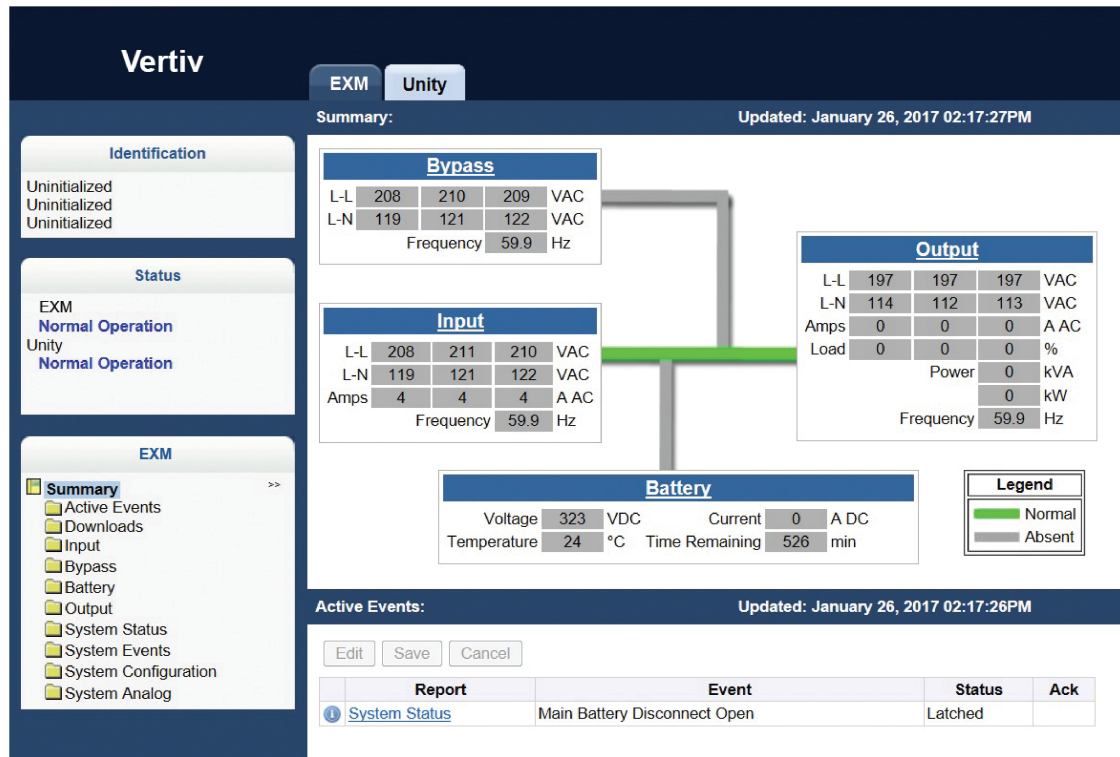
Vertiv

EXM Unity

Summary: Updated: January 26, 2017 02:17:27PM

Identification
Uninitialized
Uninitialized
Uninitialized

Status
EXM
Normal Operation
Unity
Normal Operation

EXM
Summary >>
Active Events
Downloads
Input
Bypass
Battery
Output
System Status
System Events
System Configuration
System Analog

Bypass
| L-L | 208 | 210 | 209 | VAC |
|---|---|---|---|---|
| L-N | 119 | 121 | 122 | VAC |
| | | Frequency | 59.9 | Hz |

Input
| L-L | 208 | 211 | 210 | VAC |
|---|---|---|---|---|
| L-N | 119 | 121 | 122 | VAC |
| Amps | 4 | 4 | 4 | A AC |
| | | Frequency | 59.9 | Hz |

Output
| L-L | 197 | 197 | 197 | VAC |
|---|---|---|---|---|
| L-N | 114 | 112 | 113 | VAC |
| Amps | 0 | 0 | 0 | A AC |
| Load | 0 | 0 | 0 | % |
| | | Power | 0 | kVA |
| | | | 0 | kW |
| | | Frequency | 59.9 | Hz |

Battery
Voltage 323 VDC Current 0 A DC
Temperature 24 °C Time Remaining 526 min

Legend
Normal
Absent

Active Events: Updated: January 26, 2017 02:17:26PM

Edit Save Cancel

| Report | Event | Status | Ack |
|---|---|---|---|
| System Status | Main Battery Disconnect Open | Latched | |